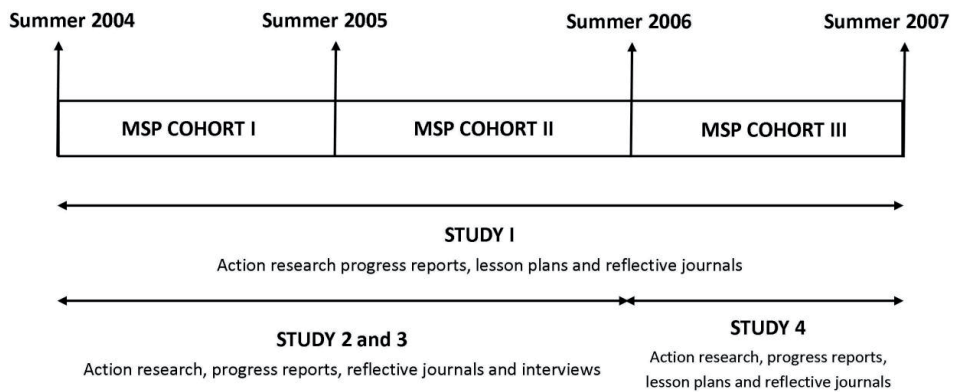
Summer 2004

Summer 2005

Summer 2006

Summer 2007

MSP COHORT I

MSP COHORT II

MSP COHORT III

STUDY I

Action research progress reports, lesson plans and reflective journals

STUDY 2 and 3

Action research, progress reports, reflective journals and interviews

STUDY 4

Action research, progress reports, lesson plans and reflective journals